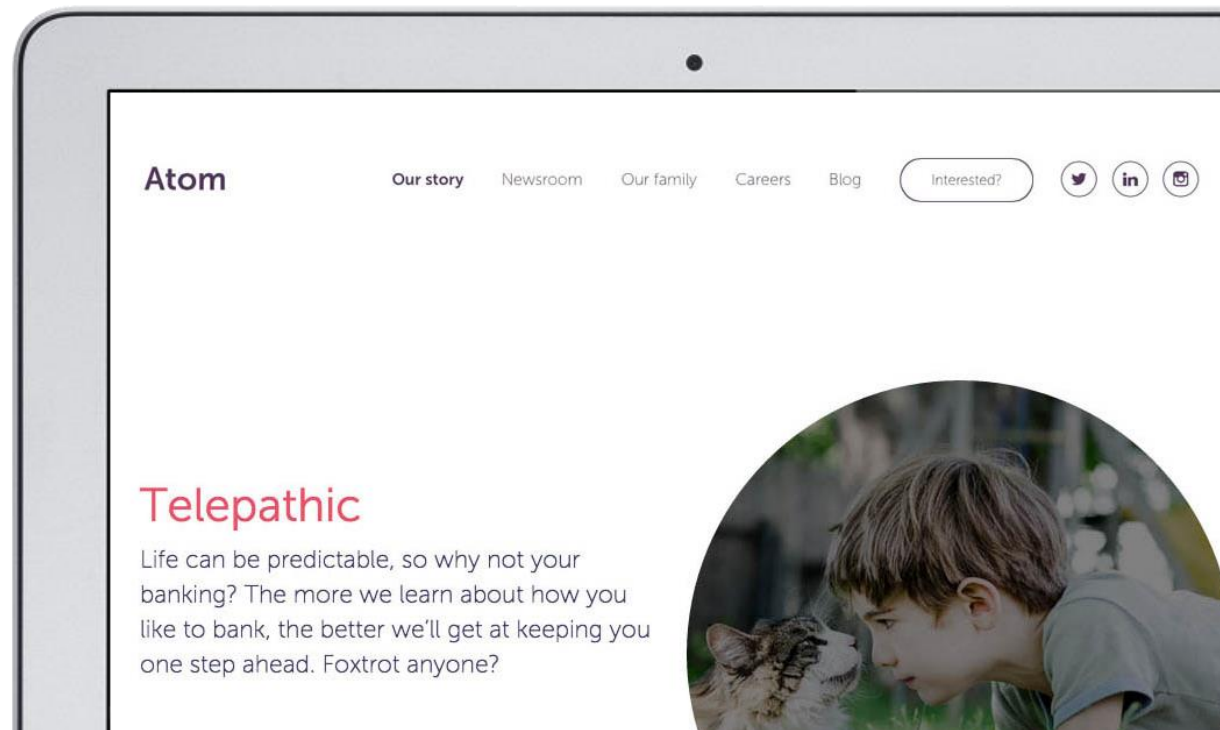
Atom

Our story Newsroom Our family Careers Blog Interested?

Telepathic

Life can be predictable, so why not your banking? The more we learn about how you like to bank, the better we'll get at keeping you one step ahead. Foxtrot anyone?